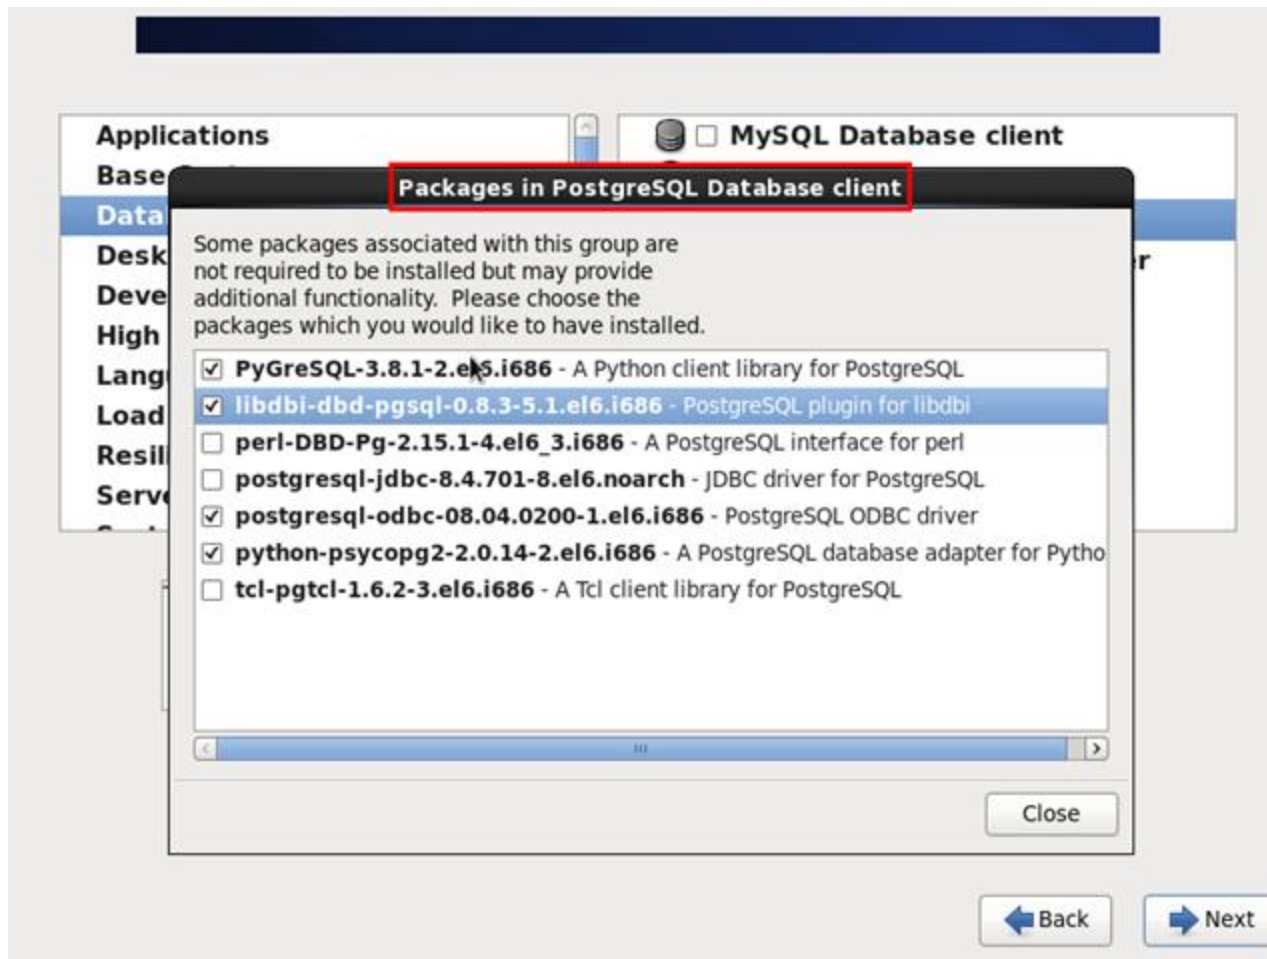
Applications
Base
Data
Desk
Deve
High
Lang
Load
Resil
Serv

MySQL Database client

r

Packages in PostgreSQL Database client

Some packages associated with this group are not required to be installed but may provide additional functionality. Please choose the packages which you would like to have installed.

☑ PyGreSQL-3.8.1-2.el6.i686 - A Python client library for PostgreSQL
☑ libdbi-dbd-pgsql-0.8.3-5.1.el6.i686 - PostgreSQL plugin for libdbi
☐ perl-DBD-Pg-2.15.1-4.el6_3.i686 - A PostgreSQL interface for perl
☐ postgresql-jdbc-8.4.701-8.el6.noarch - JDBC driver for PostgreSQL
☑ postgresql-odbc-08.04.0200-1.el6.i686 - PostgreSQL ODBC driver
☑ python-psycopg2-2.0.14-2.el6.i686 - A PostgreSQL database adapter for Pytho
☐ tcl-pgtcl-1.6.2-3.el6.i686 - A Tcl client library for PostgreSQL

Close

Back
Next